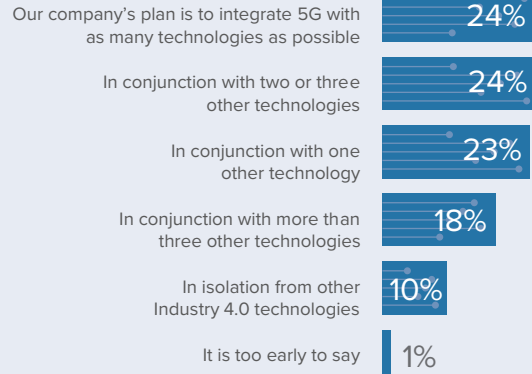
Our company's plan is to integrate 5G with as many technologies as possible 24%

In conjunction with two or three other technologies 24%

In conjunction with one other technology 23%

In conjunction with more than three other technologies 18%

In isolation from other Industry 4.0 technologies 10%

It is too early to say 1%